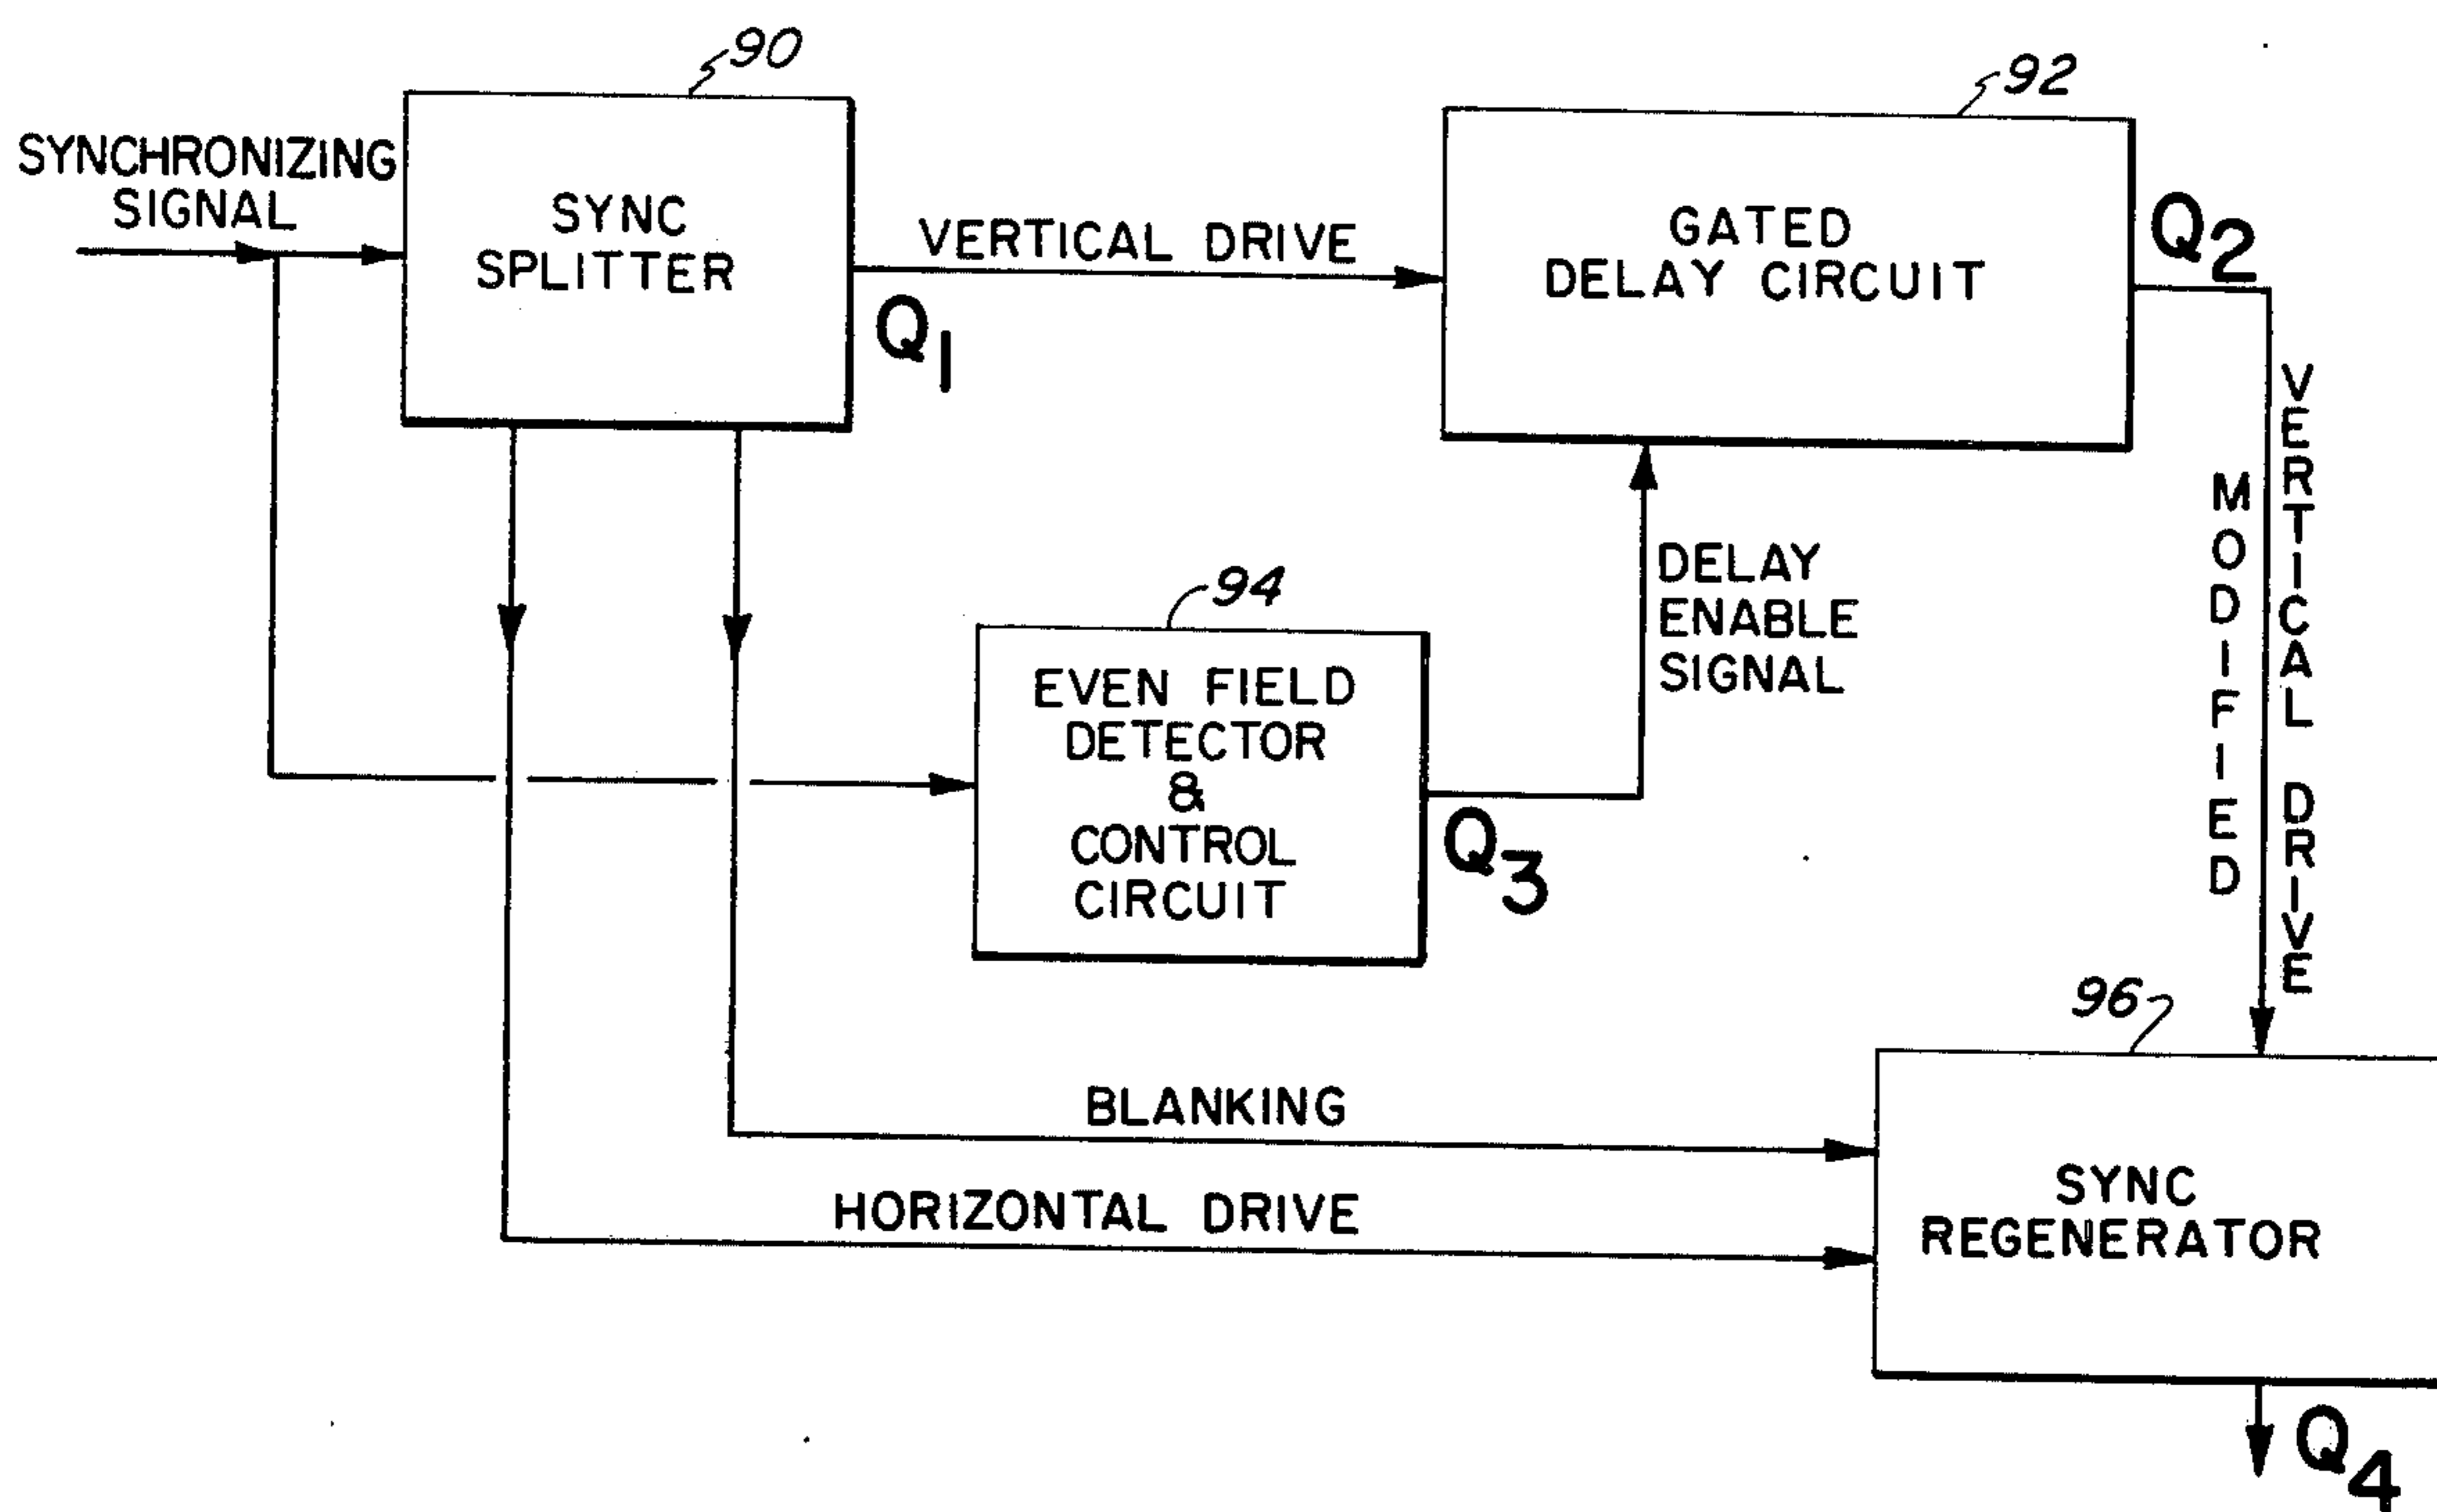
90

92

SYNCHRONIZING SIGNAL

SYNC SPLITTER

VERTICAL DRIVE

$Q_1$

GATED DELAY CIRCUIT

$Q_2$

MODIFIED

VERTICAL DRIVE

DELAY ENABLE SIGNAL

94

EVEN FIELD DETECTOR & CONTROL CIRCUIT

$Q_3$

96

BLANKING

HORIZONTAL DRIVE

SYNC REGENERATOR

$Q_4$